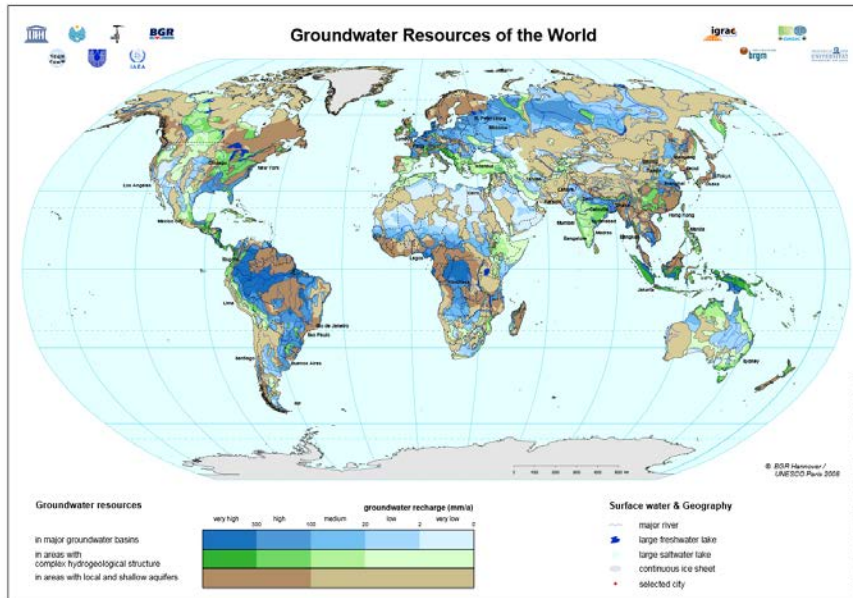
BGR

IAEA

Groundwater Resources of the World

igrac

brgm

St. Petersburg

New York

Los Angeles

Mexico City

Tokyo

Mumbai

Bangalore

Madras

Hong Kong

Manila

Lagos

Jakarta

Lima

Rio de Janeiro

Sao Paulo

Santiago

Buenos Aires

Sydney

© BGR Hannover / UNESCO Paris 2008

Groundwater resources

groundwater recharge (mm/a)

very high 300 high 100 medium 20 low 2 very low 0

in major groundwater basins

in areas with complex hydrogeological structure

in areas with local and shallow aquifers

Surface water & Geography

major river

large freshwater lake

large saltwater lake

continuous ice sheet

selected city